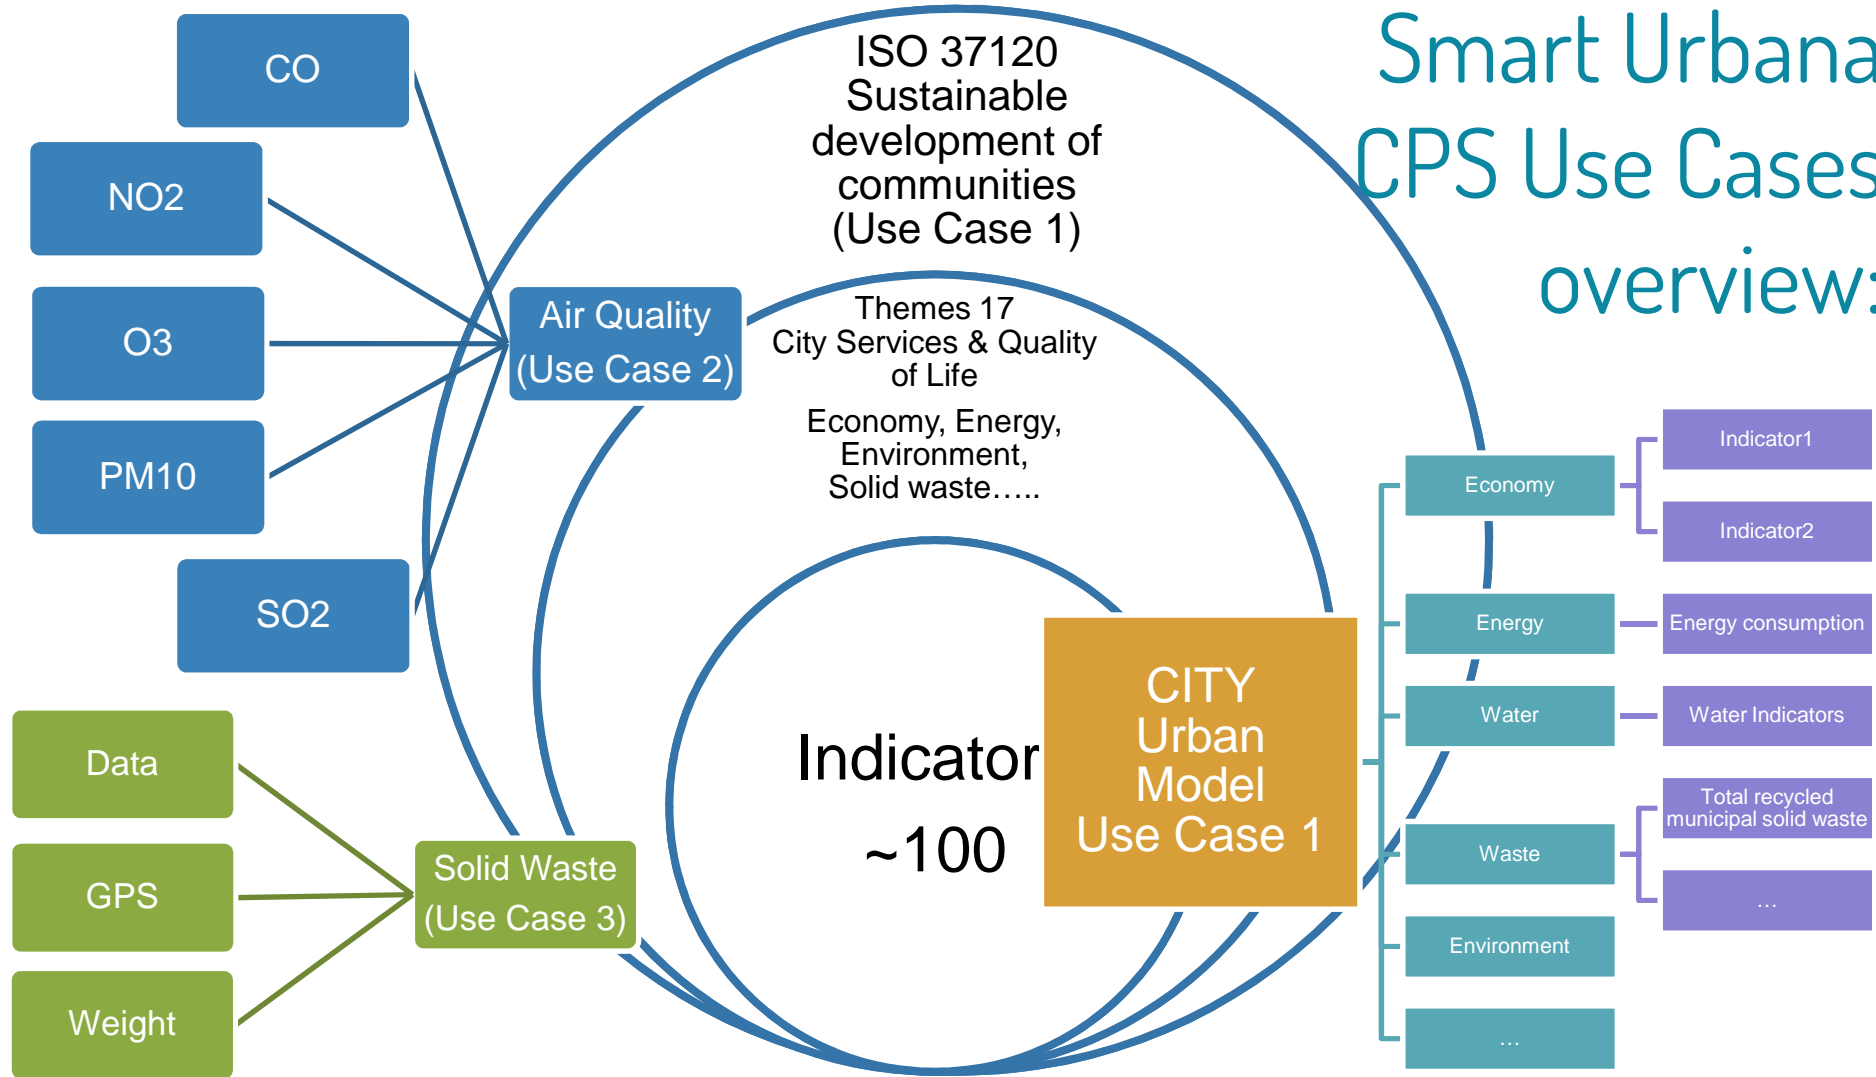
Smart Urbana
CPS Use Cases
overview:

CO

NO2

O3

PM10

SO2

ISO 37120 Sustainable development of communities (Use Case 1)

Air Quality (Use Case 2)

Themes 17 City Services & Quality of Life

Economy, Energy, Environment, Solid waste…..

Indicator ~100

CITY Urban Model Use Case 1

Data

GPS

Weight

Solid Waste (Use Case 3)

Economy

Indicator1

Indicator2

Energy

Energy consumption

Water

Water Indicators

Waste

Total recycled municipal solid waste

…

Environment

…